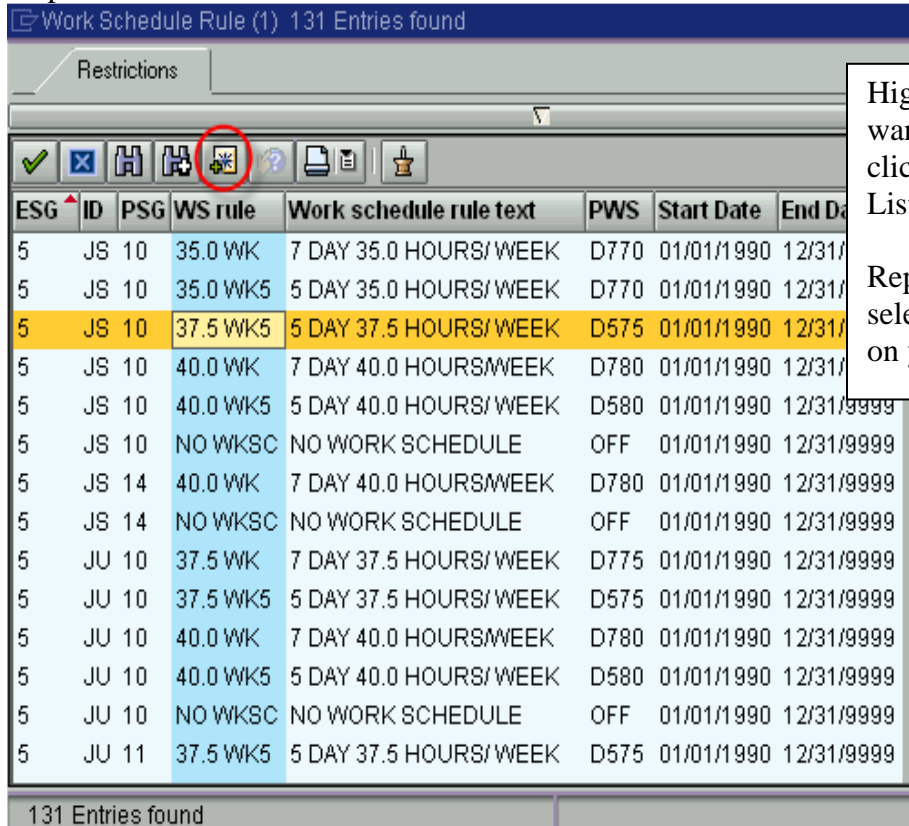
Work Schedule Rule (1) 131 Entries found

Restrictions

| ESG | ID | PSG | WS rule | Work schedule rule text | PWS | Start Date | End Da |
|---|---|---|---|---|---|---|---|
| 5 | JS | 10 | 35.0 WK | 7 DAY 35.0 HOURS/ WEEK | D770 | 01/01/1990 | 12/31/ |
| 5 | JS | 10 | 35.0 WK5 | 5 DAY 35.0 HOURS/ WEEK | D770 | 01/01/1990 | 12/31/ |
| 5 | JS | 10 | 37.5 WK5 | 5 DAY 37.5 HOURS/ WEEK | D575 | 01/01/1990 | 12/31/ |
| 5 | JS | 10 | 40.0 WK | 7 DAY 40.0 HOURS/WEEK | D780 | 01/01/1990 | 12/31/ |
| 5 | JS | 10 | 40.0 WK5 | 5 DAY 40.0 HOURS/ WEEK | D580 | 01/01/1990 | 12/31/9999 |
| 5 | JS | 10 | NO WKSC | NO WORK SCHEDULE | OFF | 01/01/1990 | 12/31/9999 |
| 5 | JS | 14 | 40.0 WK | 7 DAY 40.0 HOURS/WEEK | D780 | 01/01/1990 | 12/31/9999 |
| 5 | JS | 14 | NO WKSC | NO WORK SCHEDULE | OFF | 01/01/1990 | 12/31/9999 |
| 5 | JU | 10 | 37.5 WK | 7 DAY 37.5 HOURS/ WEEK | D775 | 01/01/1990 | 12/31/9999 |
| 5 | JU | 10 | 37.5 WK5 | 5 DAY 37.5 HOURS/ WEEK | D575 | 01/01/1990 | 12/31/9999 |
| 5 | JU | 10 | 40.0 WK | 7 DAY 40.0 HOURS/WEEK | D780 | 01/01/1990 | 12/31/9999 |
| 5 | JU | 10 | 40.0 WK5 | 5 DAY 40.0 HOURS/ WEEK | D580 | 01/01/1990 | 12/31/9999 |
| 5 | JU | 10 | NO WKSC | NO WORK SCHEDULE | OFF | 01/01/1990 | 12/31/9999 |
| 5 | JU | 11 | 37.5 WK5 | 5 DAY 37.5 HOURS/ WEEK | D575 | 01/01/1990 | 12/31/9999 |

Hig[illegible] wa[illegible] clic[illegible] Lis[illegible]

Rep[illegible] sele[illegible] on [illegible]

131 Entries found